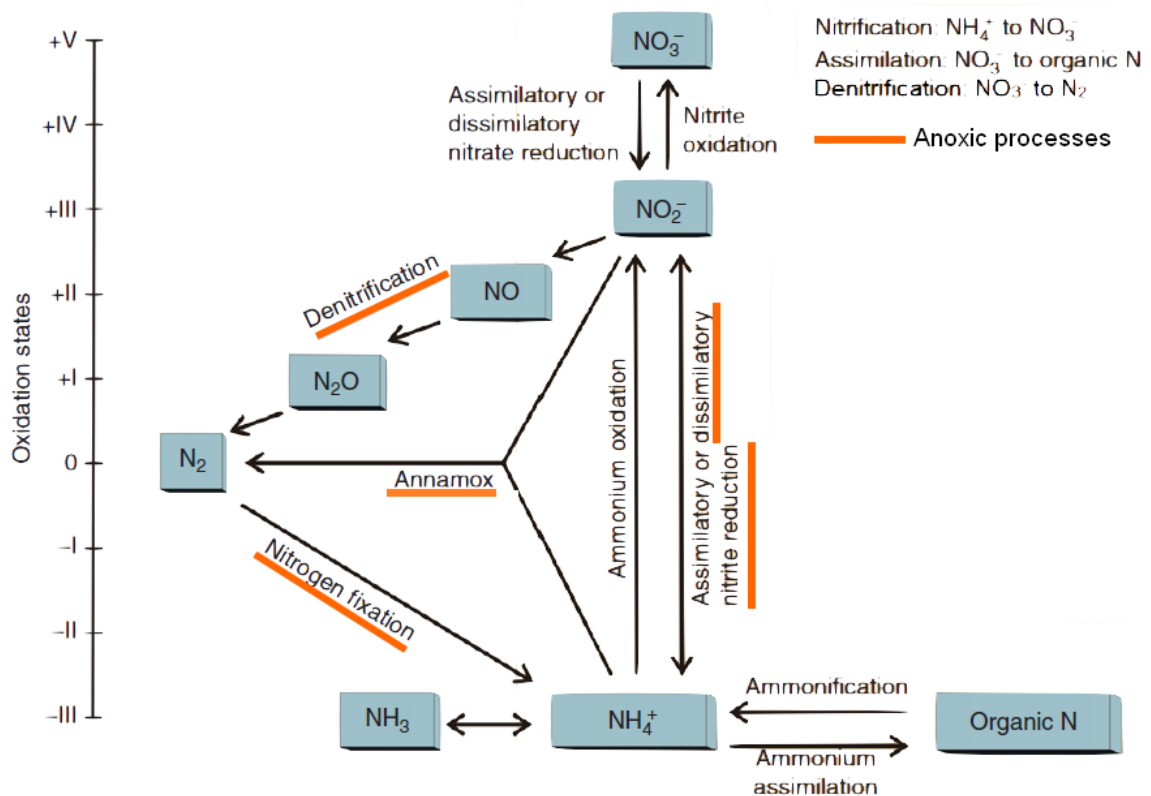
+V

+IV

+III

+II

+I

0

–I

–II

–III

Oxidation states

$NO_3^-$

Nitrification: $NH_4^+$ to $NO_3^-$
Assimilation: $NO_3^-$ to organic N
Denitrification: $NO_3^-$ to $N_2$

Anoxic processes

Assimilatory or dissimilatory nitrate reduction

Nitrite oxidation

$NO_2^-$

Denitrification

NO

$N_2O$

$N_2$

Annamox

Ammonium oxidation

Assimilatory or dissimilatory nitrite reduction

Nitrogen fixation

$NH_3$

$NH_4^+$

Ammonification

Ammonium assimilation

Organic N